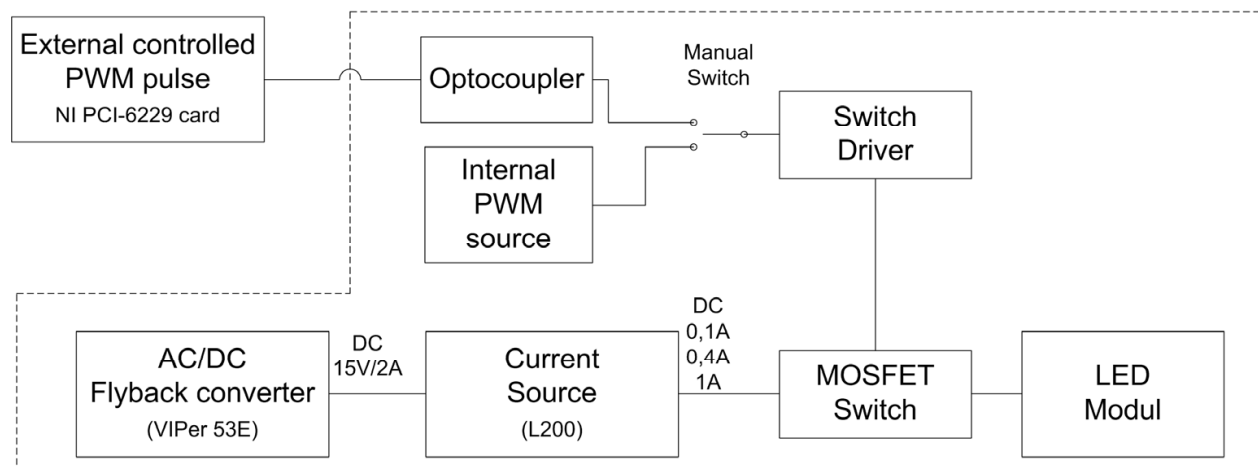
External controlled PWM pulse
NI PCI-6229 card

Optocoupler

Manual Switch

Switch Driver

Internal PWM source

AC/DC Flyback converter
(VIPer 53E)

DC
15V/2A

Current Source
(L200)

DC
0,1A
0,4A
1A

MOSFET Switch

LED Modul